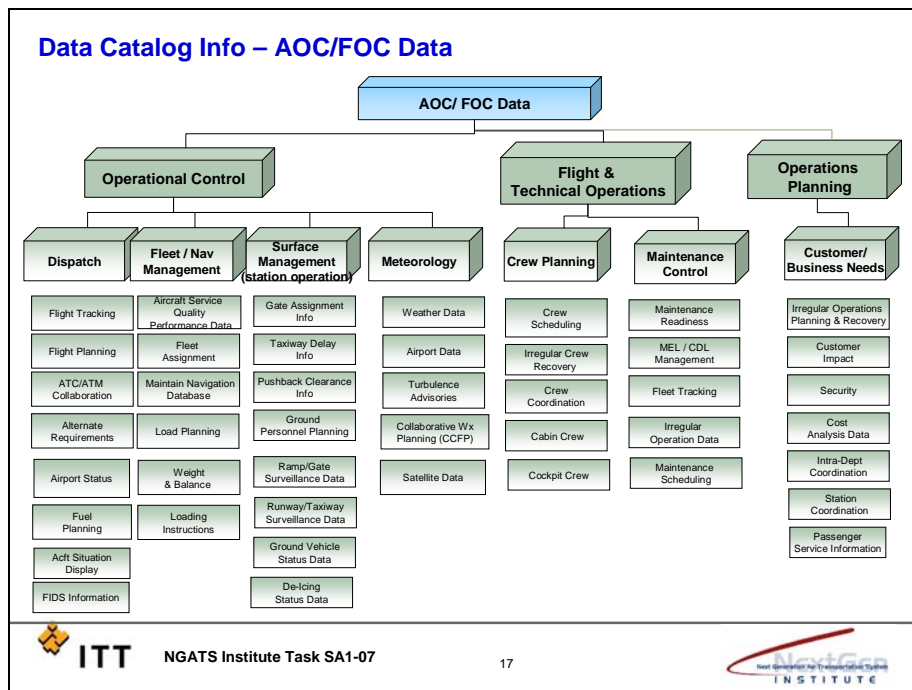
Data Catalog Info – AOC/FOC Data

AOC/ FOC Data

Operational Control

Flight & Technical Operations

Operations Planning

Dispatch

Flight Tracking
Flight Planning
ATC/ATM Collaboration
Alternate Requirements
Airport Status
Fuel Planning
Acft Situation Display
FIDS Information

Fleet / Nav Management

Aircraft Service Quality Performance Data
Fleet Assignment
Maintain Navigation Database
Load Planning
Weight & Balance
Loading Instructions

Surface Management (station operation)

Gate Assignment Info
Taxiway Delay Info
Pushback Clearance Info
Ground Personnel Planning
Ramp/Gate Surveillance Data
Runway/Taxiway Surveillance Data
Ground Vehicle Status Data
De-Icing Status Data

Meteorology

Weather Data
Airport Data
Turbulence Advisories
Collaborative Wx Planning (CCFP)
Satellite Data

Crew Planning

Crew Scheduling
Irregular Crew Recovery
Crew Coordination
Cabin Crew
Cockpit Crew

Maintenance Control

Maintenance Readiness
MEL / CDL Management
Fleet Tracking
Irregular Operation Data
Maintenance Scheduling

Customer/ Business Needs

Irregular Operations Planning & Recovery
Customer Impact
Security
Cost Analysis Data
Intra-Dept Coordination
Station Coordination
Passenger Service Information

ITT

NGATS Institute Task SA1-07

17

NextGen
Next Generation Air Transportation System
INSTITUTE